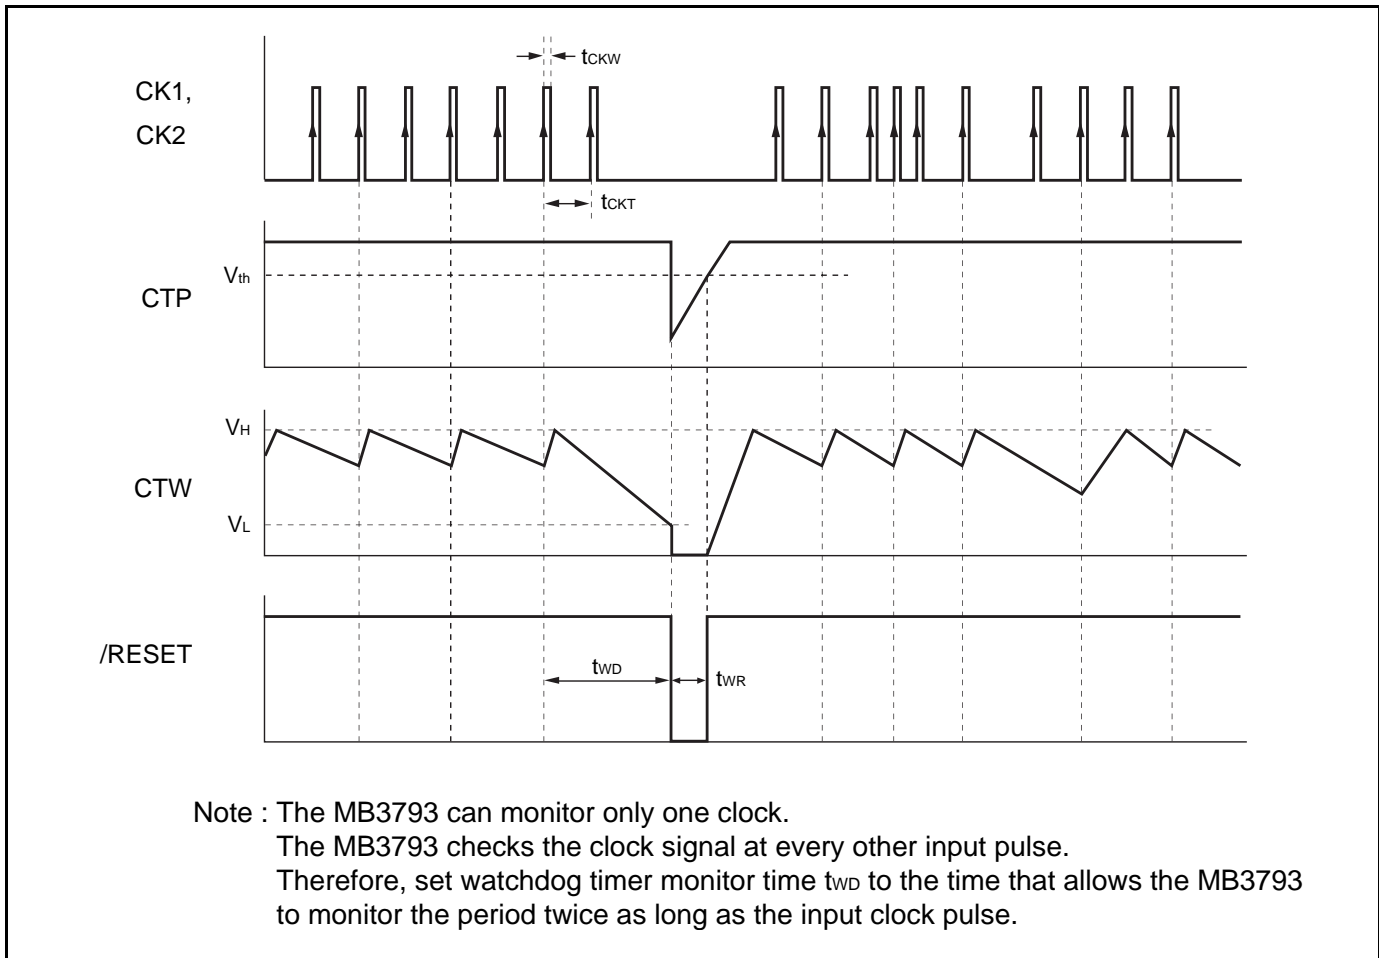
$t_{CKW}$

CK1,

CK2

$t_{CKT}$

$V_{th}$

CTP

$V_H$

CTW

$V_L$

/RESET

$t_{WD}$

$t_{WR}$

Note : The MB3793 can monitor only one clock.
The MB3793 checks the clock signal at every other input pulse.
Therefore, set watchdog timer monitor time $t_{WD}$ to the time that allows the MB3793 to monitor the period twice as long as the input clock pulse.